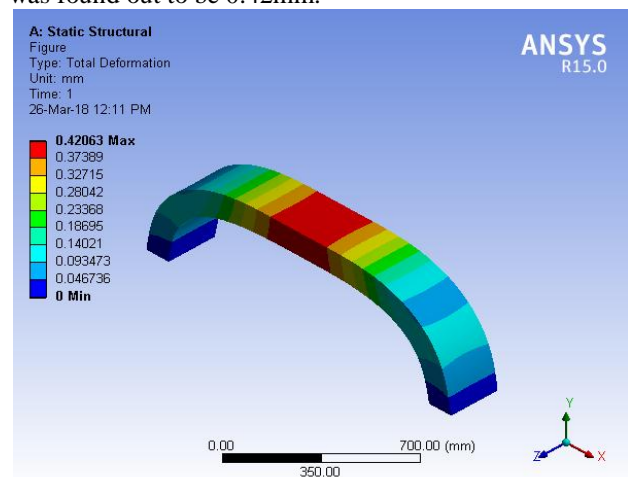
was found out to be 0.42mm.

A: Static Structural
Figure
Type: Total Deformation
Unit: mm
Time: 1
26-Mar-18 12:11 PM

0.42063 Max
0.37389
0.32715
0.28042
0.23368
0.18695
0.14021
0.093473
0.046736
0 Min

ANSYS
R15.0

0.00
700.00 (mm)
350.00

Y
Z
X